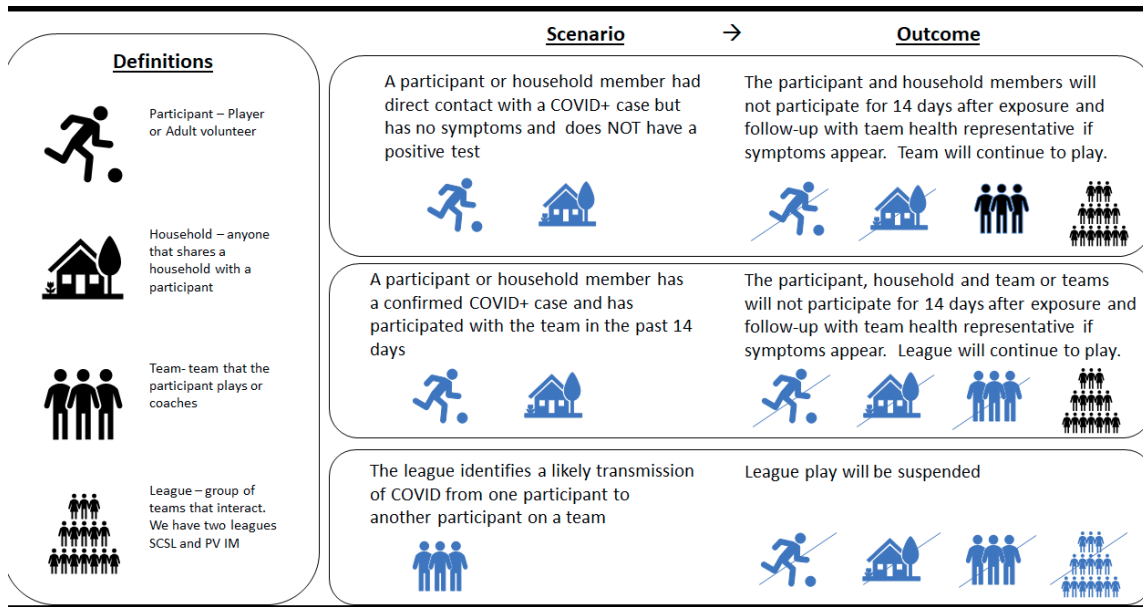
Definitions

Participant – Player or Adult volunteer

Household – anyone that shares a household with a participant

Team- team that the participant plays or coaches

League – group of teams that interact. We have two leagues SCSL and PV IM

Scenario → Outcome

A participant or household member had direct contact with a COVID+ case but has no symptoms and does NOT have a positive test

The participant and household members will not participate for 14 days after exposure and follow-up with taem health representative if symptoms appear. Team will continue to play.

A participant or household member has a confirmed COVID+ case and has participated with the team in the past 14 days

The participant, household and team or teams will not participate for 14 days after exposure and follow-up with team health representative if symptoms appear. League will continue to play.

The league identifies a likely transmission of COVID from one participant to another participant on a team

League play will be suspended